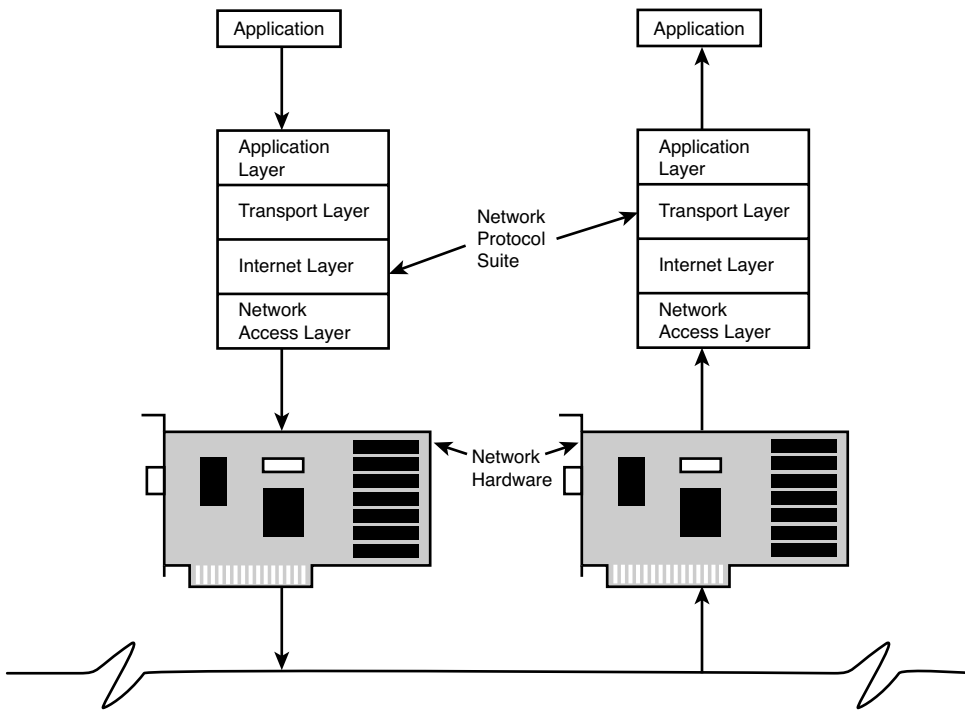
Application

Application Layer

Transport Layer

Internet Layer

Network Access Layer

Network Protocol Suite

Application

Application Layer

Transport Layer

Internet Layer

Network Access Layer

Network Hardware